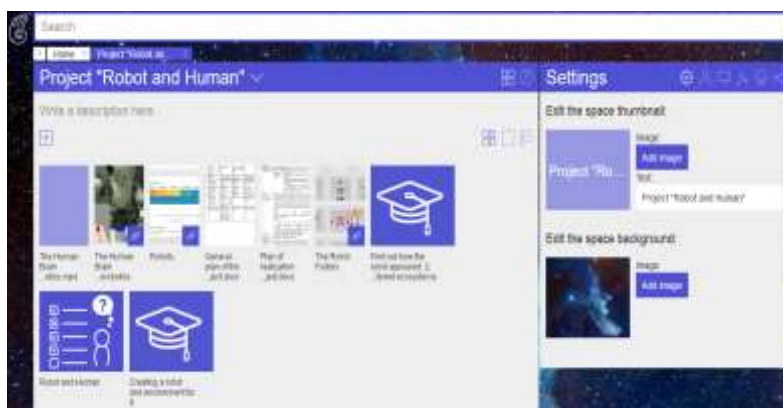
Search

Home Project "Robot an

Project "Robot and Human"

Write a description here

Settings

Edit the space thumbnail

Project "Ro...

Image

Add image

Text

Project "Robot and Human"

Edit the space background

Image

Add image

The Human Brain ...ntro mp4

The Human Brain ...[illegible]

Robots

General plan of the ...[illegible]

Plan of realization ...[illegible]

The Robot Fables

Find out how the robot appeared. 2. ...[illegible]

Robot and Human

Creating a robot and environment for it